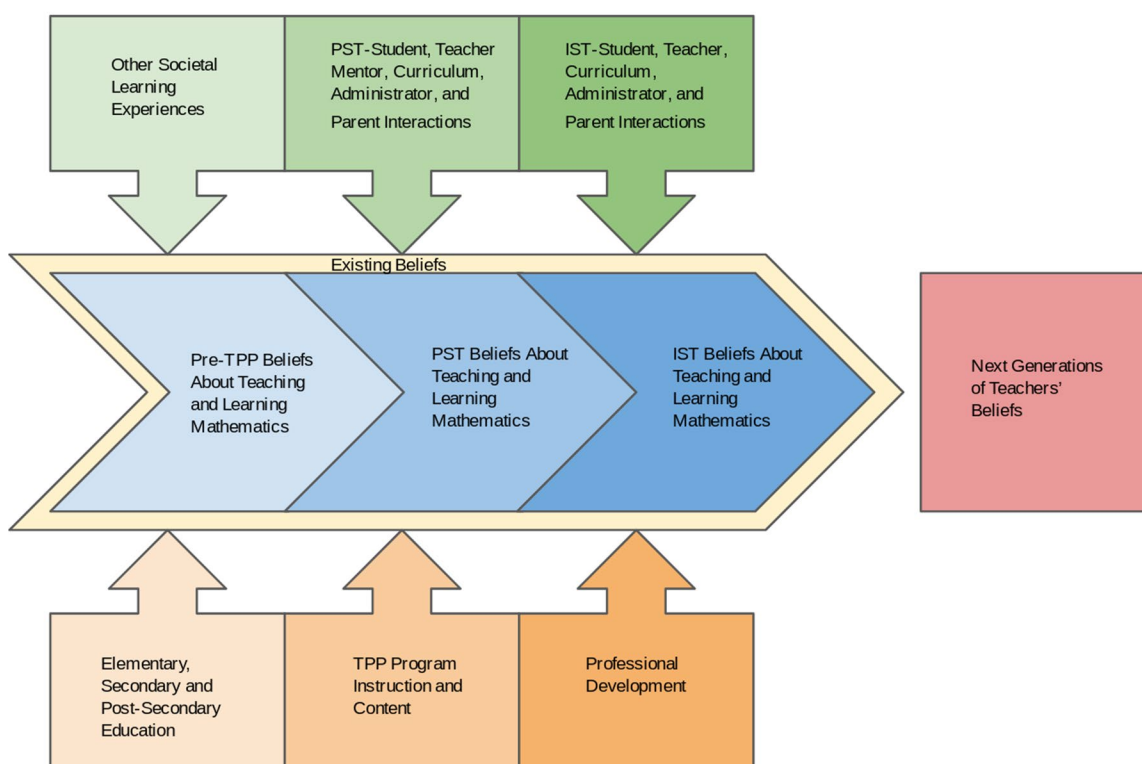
Other Societal Learning Experiences

PST-Student, Teacher Mentor, Curriculum, Administrator, and Parent Interactions

IST-Student, Teacher, Curriculum, Administrator, and Parent Interactions

Existing Beliefs

Pre-TPP Beliefs About Teaching and Learning Mathematics

PST Beliefs About Teaching and Learning Mathematics

IST Beliefs About Teaching and Learning Mathematics

Next Generations of Teachers' Beliefs

Elementary, Secondary and Post-Secondary Education

TPP Program Instruction and Content

Professional Development